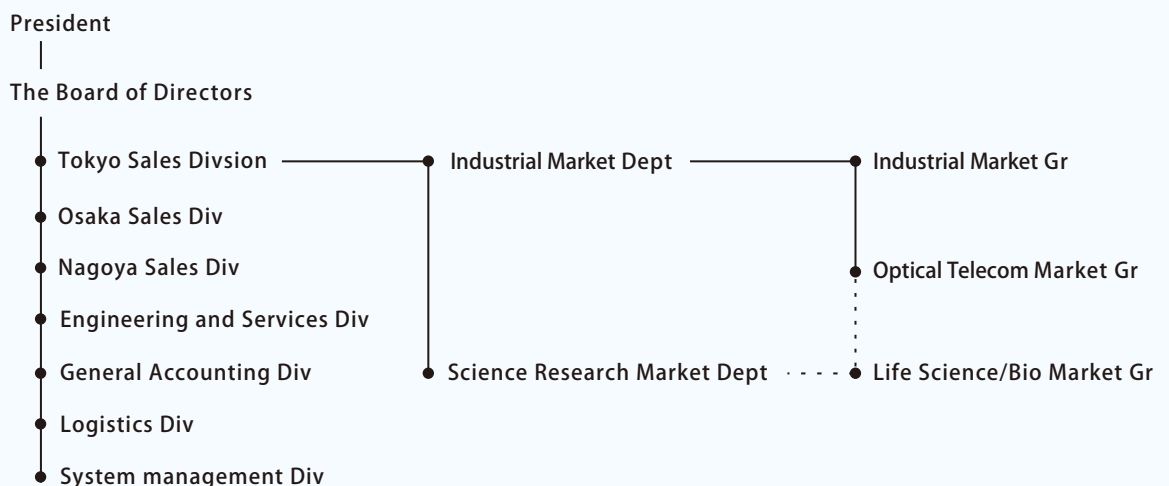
President

The Board of Directors

Tokyo Sales Divsion

Osaka Sales Div

Nagoya Sales Div

Engineering and Services Div

General Accounting Div

Logistics Div

System management Div

Industrial Market Dept

Science Research Market Dept

Industrial Market Gr

Optical Telecom Market Gr

Life Science/Bio Market Gr